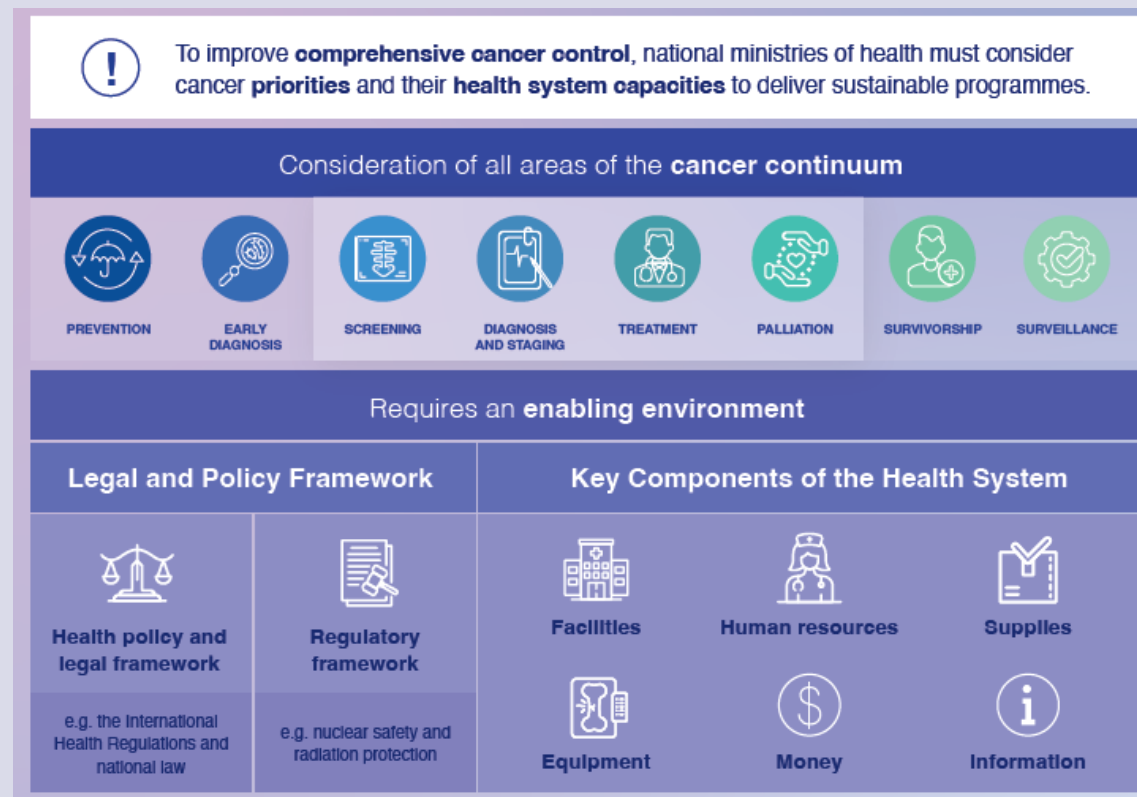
!

To improve **comprehensive cancer control**, national ministries of health must consider cancer **priorities** and their **health system capacities** to deliver sustainable programmes.

Consideration of all areas of the **cancer continuum**

PREVENTION

EARLY DIAGNOSIS

SCREENING

DIAGNOSIS AND STAGING

TREATMENT

PALLIATION

SURVIVORSHIP

SURVEILLANCE

Requires an **enabling environment**

Legal and Policy Framework

Health policy and legal framework

e.g. the International Health Regulations and national law

Regulatory framework

e.g. nuclear safety and radiation protection

Key Components of the Health System

Facilities

Human resources

Supplies

Equipment

Money

Information